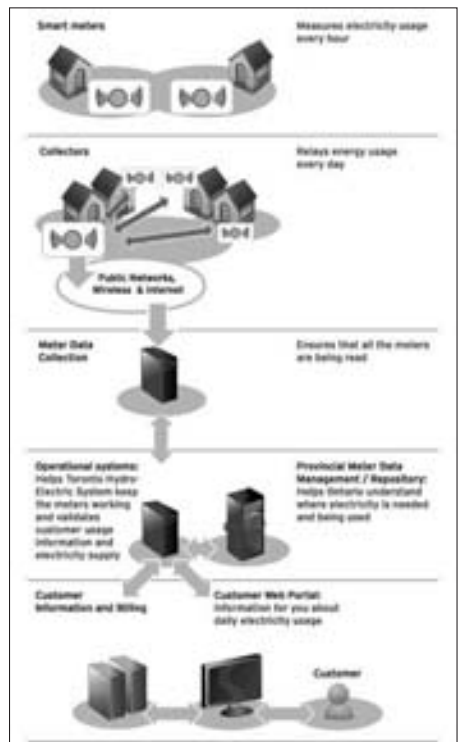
Smart meters

Measures electricity usage every hour

Collectors

Relays energy usage every day

Public Networks, Wireless & Internet

Meter Data Collection

Ensures that all the meters are being read

Operational systems: Helps Toronto Hydro-Electric System keep the meters working and validates customer usage information and electricity supply

Provincial Meter Data Management / Repository: Helps Ontario understand where electricity is needed and being used

Customer Information and Billing

Customer Web Portal: Information for you about daily electricity usage

Customer